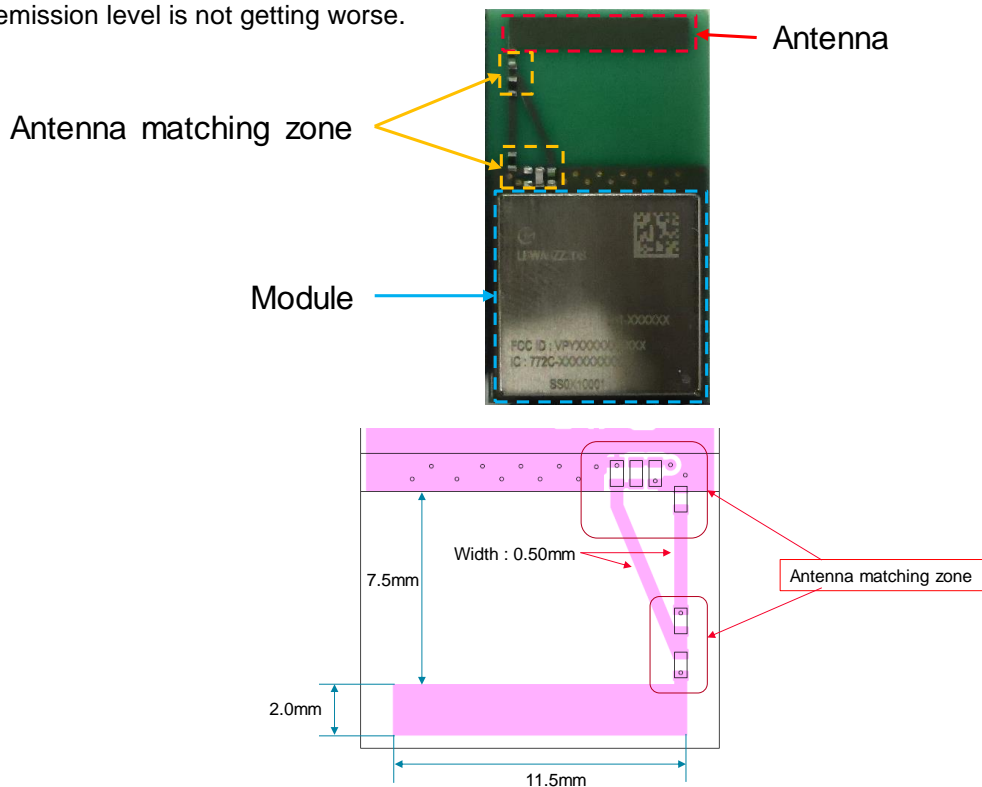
emission level is not getting worse.

Antenna

Antenna matching zone

LPWANZZ.tel

FCC ID : VPYXXXXXXXXX

IC : 772C-XXXXXXX

BS0K10001

Module

Width : 0.50mm

Antenna matching zone

7.5mm

2.0mm

11.5mm